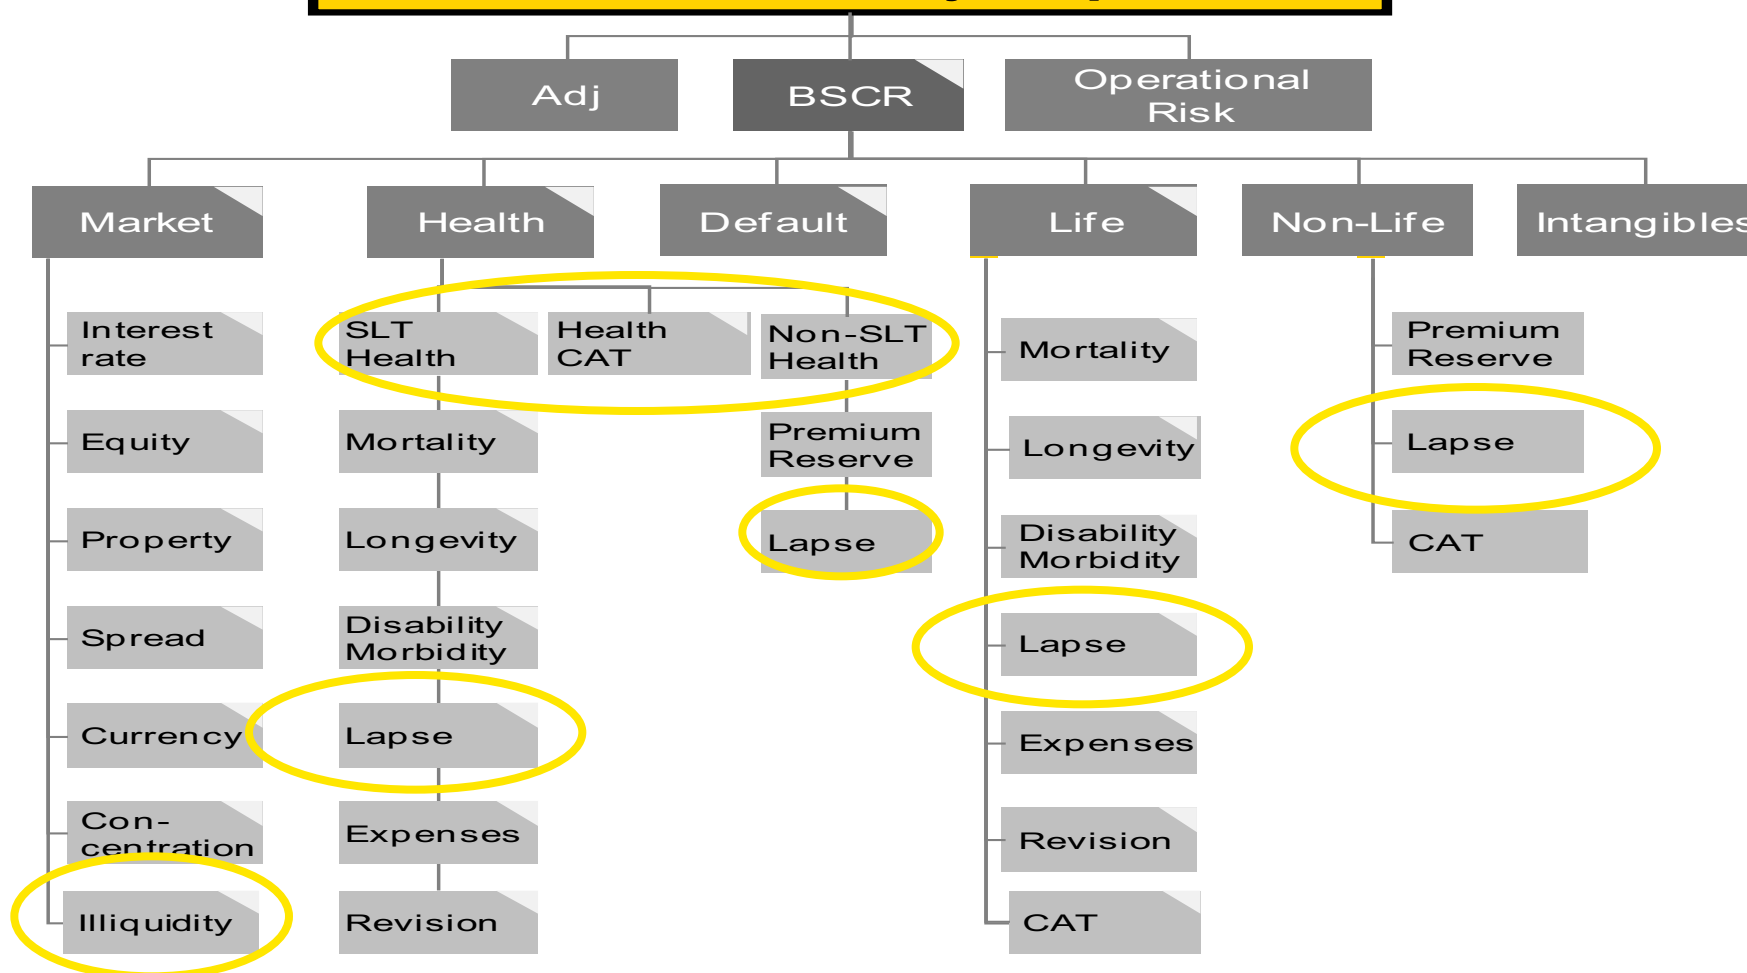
Adj

BSCR

Operational Risk

Market

Health

Default

Life

Non-Life

Intangibles

Interest rate

Equity

Property

Spread

Currency

Con-centration

Illiquidity

SLT Health

Health CAT

Non-SLT Health

Mortality

Longevity

Disability Morbidity

Lapse

Expenses

Revision

Premium Reserve

Lapse

Mortality

Longevity

Disability Morbidity

Lapse

Expenses

Revision

CAT

Premium Reserve

Lapse

CAT